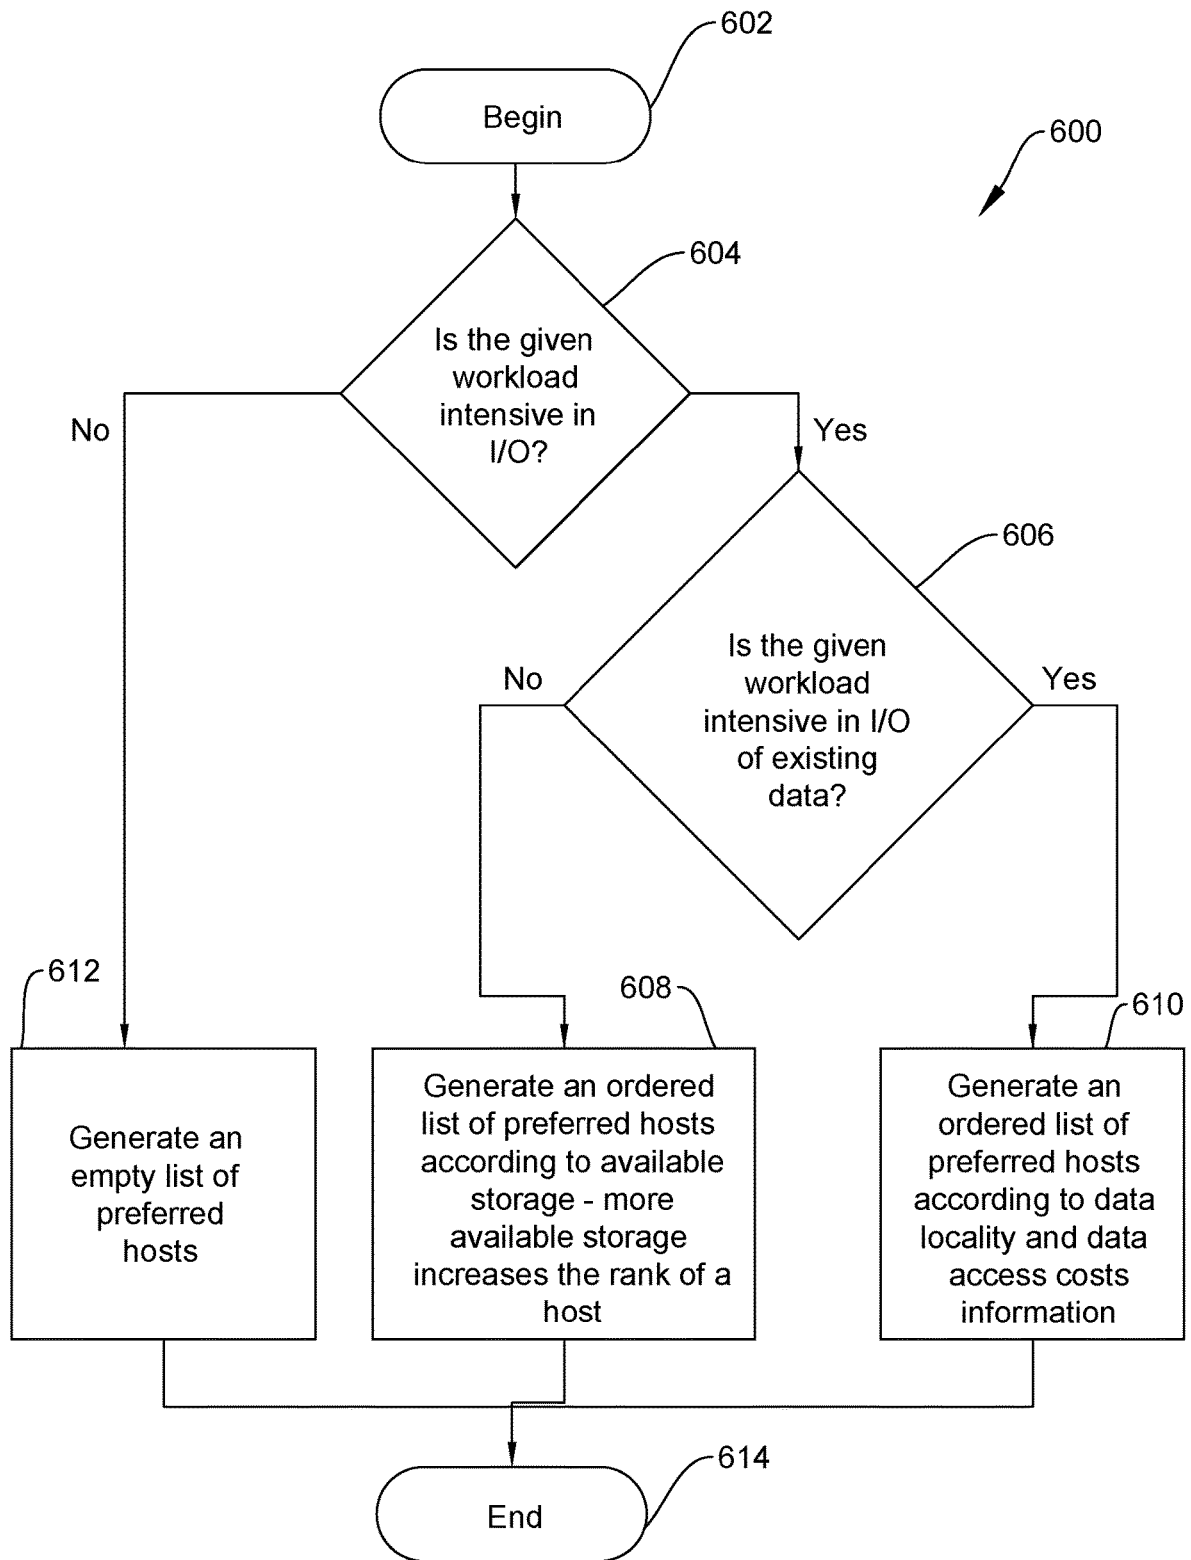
602

Begin

600

604

Is the given workload intensive in I/O?

No

Yes

606

Is the given workload intensive in I/O of existing data?

No

Yes

612

608

610

Generate an empty list of preferred hosts

Generate an ordered list of preferred hosts according to available storage - more available storage increases the rank of a host

Generate an ordered list of preferred hosts according to data locality and data access costs information

614

End